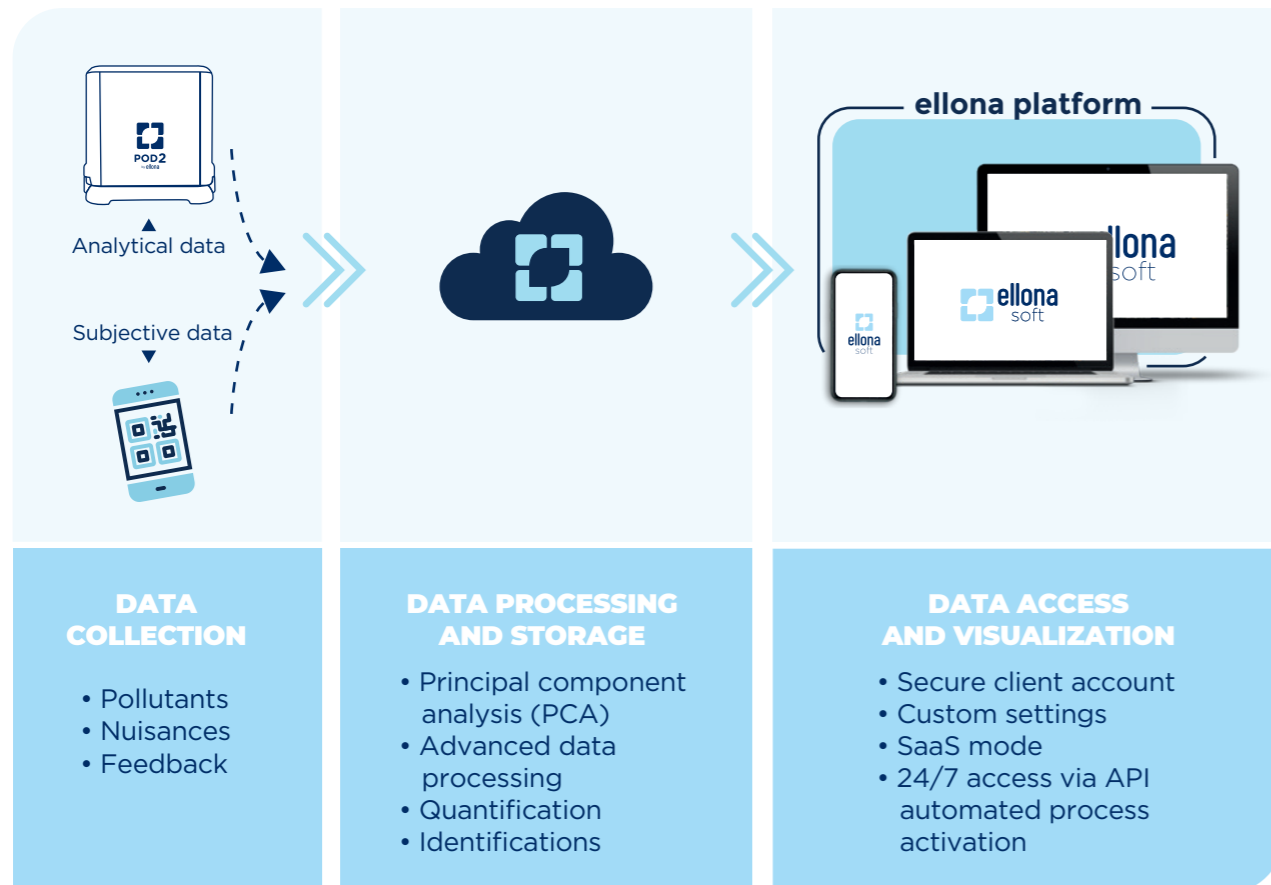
POD2
by ellona

Analytical data

Subjective data

ellona platform

ellona
soft

ellona
soft

ellona
soft

DATA COLLECTION

• Pollutants
• Nuisances
• Feedback

DATA PROCESSING AND STORAGE

• Principal component analysis (PCA)
• Advanced data processing
• Quantification
• Identifications

DATA ACCESS AND VISUALIZATION

• Secure client account
• Custom settings
• SaaS mode
• 24/7 access via API automated process activation